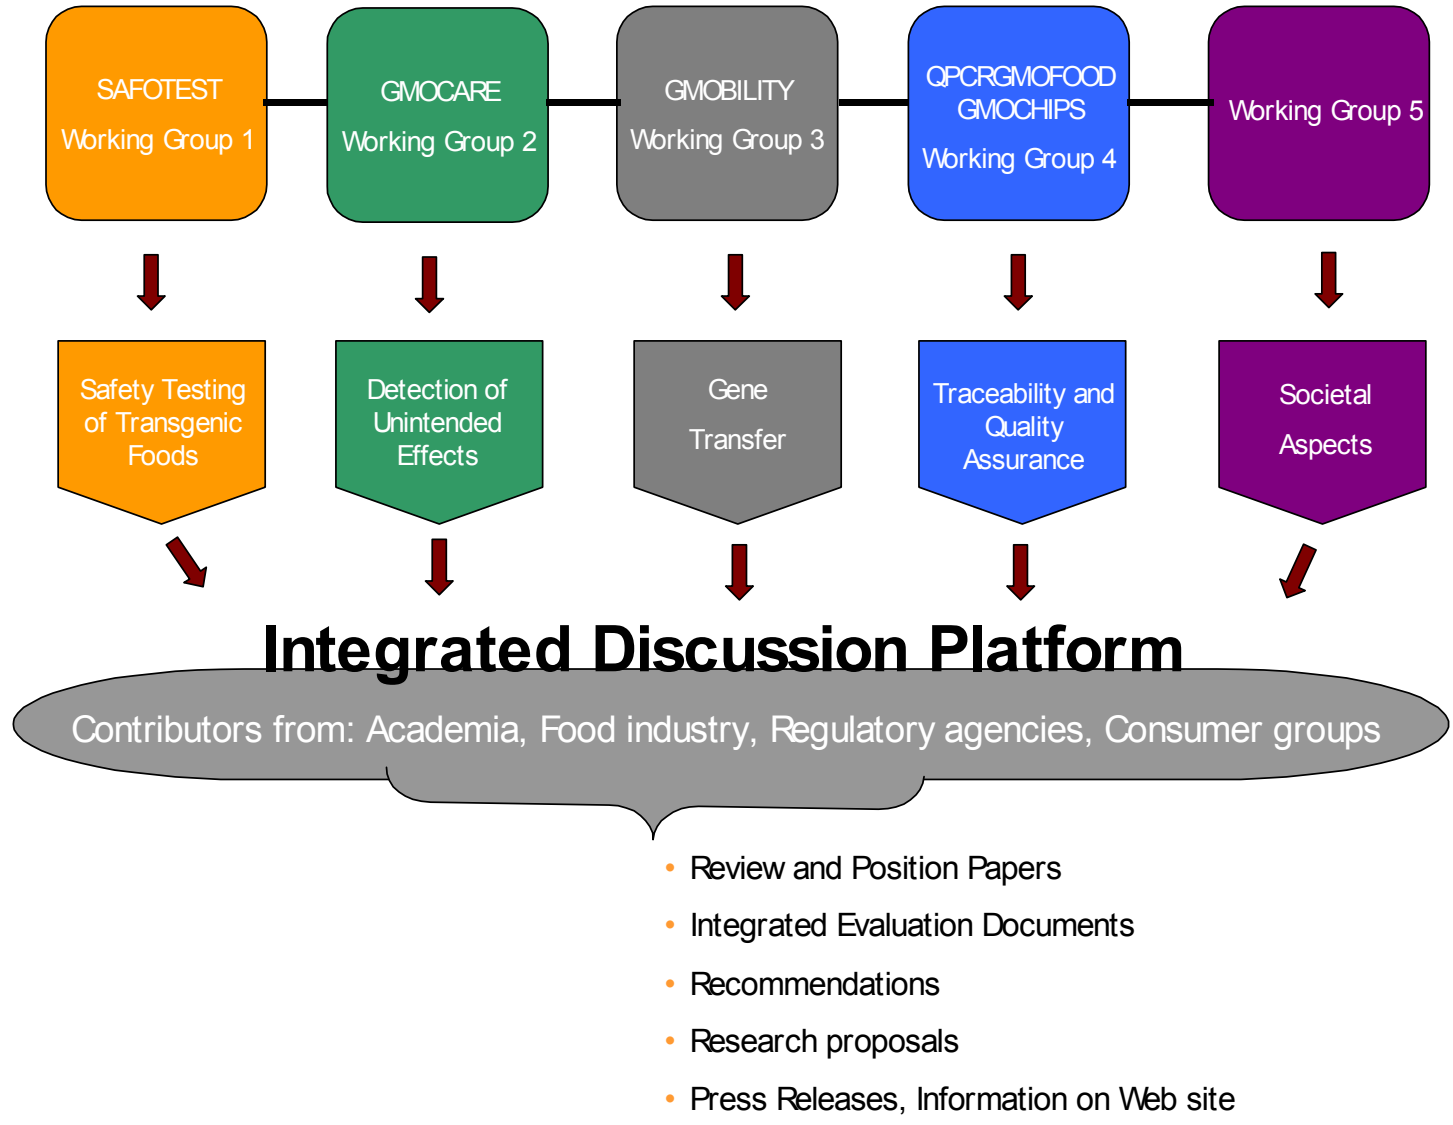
SAFOTEST
Working Group 1

GMOCARE
Working Group 2

GMOBILITY
Working Group 3

QPCRGMOFOOD
GMOCHIPS
Working Group 4

Working Group 5

Safety Testing of Transgenic Foods

Detection of Unintended Effects

Gene Transfer

Traceability and Quality Assurance

Societal Aspects

Integrated Discussion Platform

Contributors from: Academia, Food industry, Regulatory agencies, Consumer groups

• Review and Position Papers
• Integrated Evaluation Documents
• Recommendations
• Research proposals
• Press Releases, Information on Web site